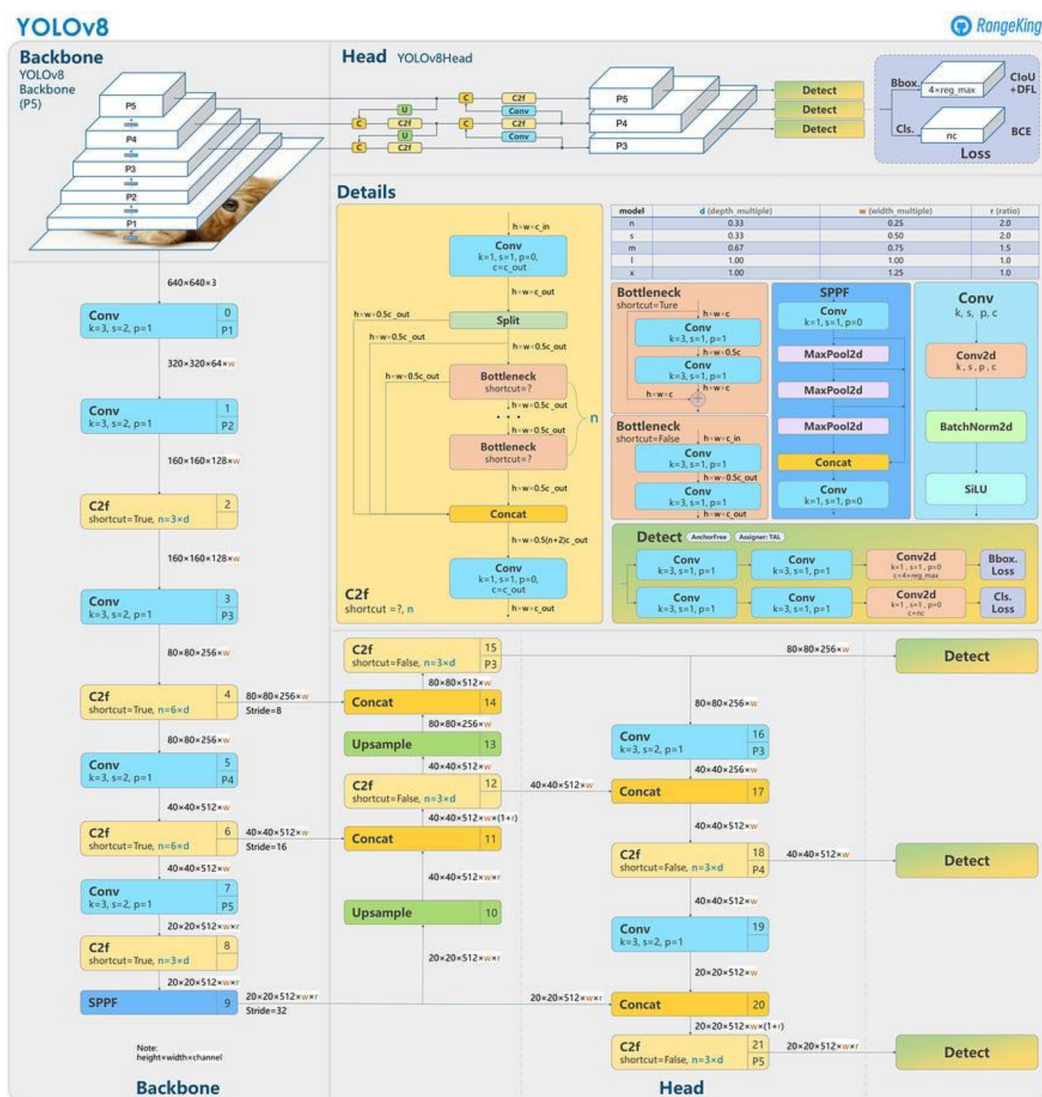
YOLOv8

RangeKing

Backbone
YOLOv8 Backbone (P5)

P5
P4
P3
P2
P1

Head YOLOv8Head

C
U
C2f
C
C2f
Conv
C
U
C2f
C
C2f
Conv

P5
P4
P3

Detect
Detect
Detect

Bbox. 4×reg_max CIoU +DFL
Cls. nc BCE
Loss

Details

h×w×c_in
Conv
k=1, s=1, p=0, c=c_out
h×w×c_out
h×w×0.5c_out
Split
h×w×0.5c_out
h×w×0.5c_out
h×w×0.5c_out
Bottleneck
shortcut=?
h×w×0.5c_out
h×w×0.5c_out
Bottleneck
shortcut=?
n
h×w×0.5c_out
Concat
h×w×0.5(n+2)c_out
Conv
k=1, s=1, p=0, c=c_out
h×w×c_out
C2f
shortcut =?, n

| model | d (depth_multiple) | w (width_multiple) | r (ratio) |
|---|---|---|---|
| n | 0.33 | 0.25 | 2.0 |
| s | 0.33 | 0.50 | 2.0 |
| m | 0.67 | 0.75 | 1.5 |
| l | 1.00 | 1.00 | 1.0 |
| x | 1.00 | 1.25 | 1.0 |

Bottleneck
shortcut=Ture
h×w×c
Conv
k=3, s=1, p=1
h×w×0.5c
Conv
k=3, s=1, p=1
h×w×c
h×w×c

Bottleneck
shortcut=False
h×w×c_in
Conv
k=3, s=1, p=1
h×w×0.5c_out
Conv
k=3, s=1, p=1
h×w×c_out

SPPF
Conv
k=1, s=1, p=0
MaxPool2d
MaxPool2d
MaxPool2d
Concat
Conv
k=1, s=1, p=0

Conv
k, s, p, c
Conv2d
k, s, p, c
BatchNorm2d
SiLU

Detect AnchorFree Assigner: TAL
Conv
k=3, s=1, p=1
Conv
k=3, s=1, p=1
Conv2d
k=1, s=1, p=0
c=4×reg_max
Bbox. Loss
Conv
k=3, s=1, p=1
Conv
k=3, s=1, p=1
Conv2d
k=1, s=1, p=0
c=nc
Cls. Loss

640×640×3
Conv k=3, s=2, p=1 0 P1
320×320×64×w
Conv k=3, s=2, p=1 1 P2
160×160×128×w
C2f shortcut=True, n=3×d 2
160×160×128×w
Conv k=3, s=2, p=1 3 P3
80×80×256×w
C2f shortcut=True, n=6×d 4
80×80×256×w
Stride=8
80×80×256×w
Conv k=3, s=2, p=1 5 P4
40×40×512×w
C2f shortcut=True, n=6×d 6
40×40×512×w
Stride=16
40×40×512×w
Conv k=3, s=2, p=1 7 P5
20×20×512×w×r
C2f shortcut=True, n=3×d 8
20×20×512×w×r
SPPF 9
20×20×512×w×r
Stride=32

Note:
height×width×channel

Backbone

C2f shortcut=False, n=3×d 15 P3
80×80×256×w
80×80×512×w
Concat 14
80×80×256×w
Upsample 13
40×40×512×w
C2f shortcut=False, n=3×d 12
40×40×512×w
40×40×512×w×(1+r)
Concat 11
40×40×512×w×r
Upsample 10
20×20×512×w×r
80×80×256×w
Conv k=3, s=2, p=1 16 P3
40×40×256×w
Concat 17
40×40×512×w
C2f shortcut=False, n=3×d 18 P4
40×40×512×w
40×40×512×w
Conv k=3, s=2, p=1 19
20×20×512×w
20×20×512×w×r
Concat 20
20×20×512×w×(1+r)
C2f shortcut=False, n=3×d 21 P5
20×20×512×w×r
Detect
Detect
Detect

Head